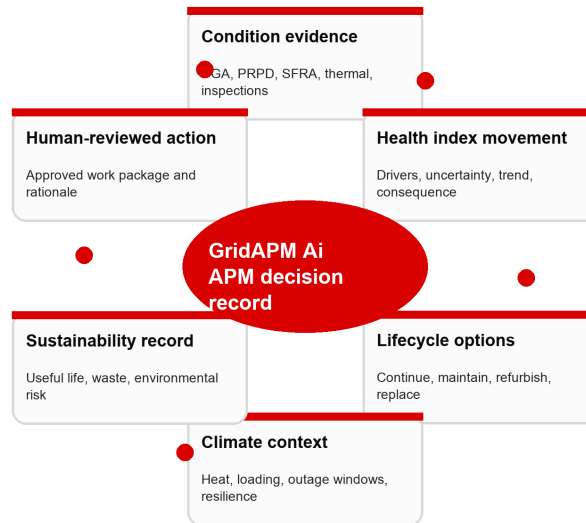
Condition evidence

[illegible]GA, PRPD, SFRA, thermal, inspections

Human-reviewed action

Approved work package and rationale

Health index movement

Drivers, uncertainty, trend, consequence

GridAPM Ai APM decision record

Sustainability record

Useful life, waste, environmental risk

Lifecycle options

Continue, maintain, refurbish, replace

Climate context

Heat, loading, outage windows, resilience